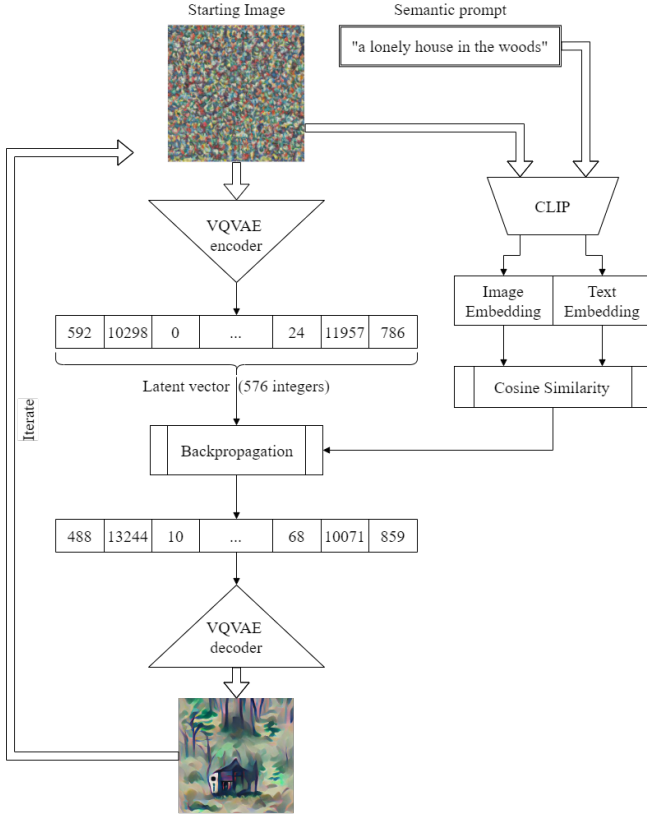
Starting Image

Semantic prompt

"a lonely house in the woods"

Iterate

VQVAE encoder

CLIP

Image Embedding

Text Embedding

| 592 | 10298 | 0 | ... | 24 | 11957 | 786 |
|---|---|---|---|---|---|---|

Latent vector (576 integers)

Cosine Similarity

Backpropagation

| 488 | 13244 | 10 | ... | 68 | 10071 | 859 |
|---|---|---|---|---|---|---|

VQVAE decoder